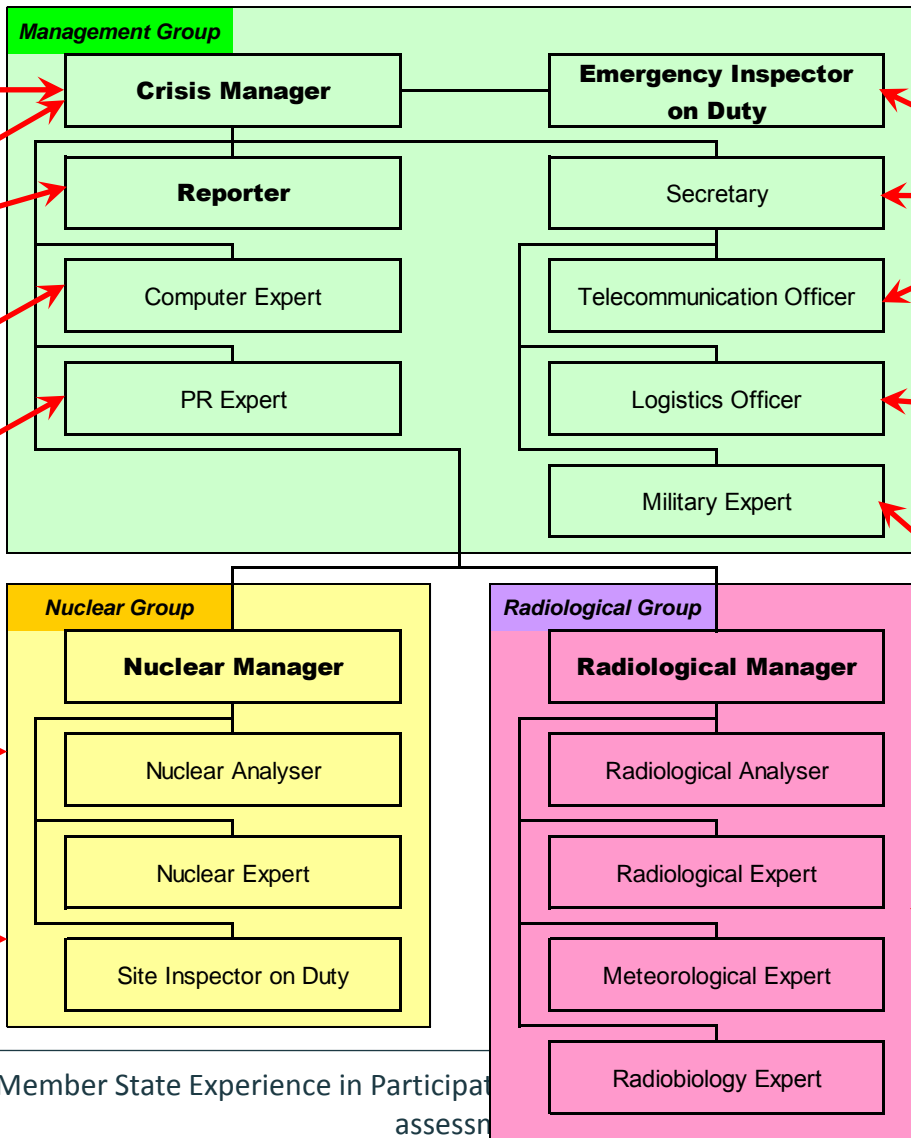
Management Group

Crisis Manager

Emergency Inspector on Duty

Reporter

Secretary

Computer Expert

Telecommunication Officer

PR Expert

Logistics Officer

Military Expert

Nuclear Group

Nuclear Manager

Nuclear Analyser

Nuclear Expert

Site Inspector on Duty

Radiological Group

Radiological Manager

Radiological Analyser

Radiological Expert

Meteorological Expert

Radiobiology Expert

Member State Experience in Participat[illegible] assessm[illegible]